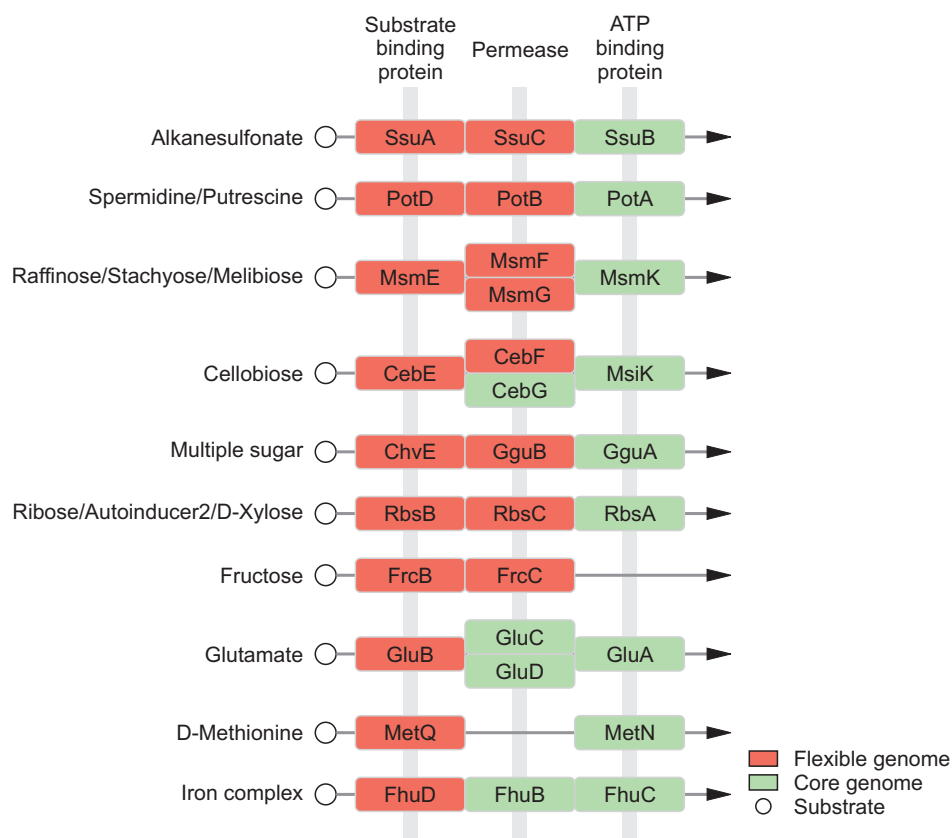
Substrate binding protein

Permease

ATP binding protein

| | Substrate binding protein | Permease | ATP binding protein |
|---|---|---|---|
| Alkanesulfonate | SsuA | SsuC | SsuB |
| Spermidine/Putrescine | PotD | PotB | PotA |
| Raffinose/Stachyose/Melibiose | MsmE | MsmF MsmG | MsmK |
| Cellobiose | CebE | CebF CebG | MsiK |
| Multiple sugar | ChvE | GguB | GguA |
| Ribose/Autoinducer2/D-Xylose | RbsB | RbsC | RbsA |
| Fructose | FrcB | FrcC | |
| Glutamate | GluB | GluC GluD | GluA |
| D-Methionine | MetQ | | MetN |
| Iron complex | FhuD | FhuB | FhuC |

Flexible genome
Core genome
Substrate